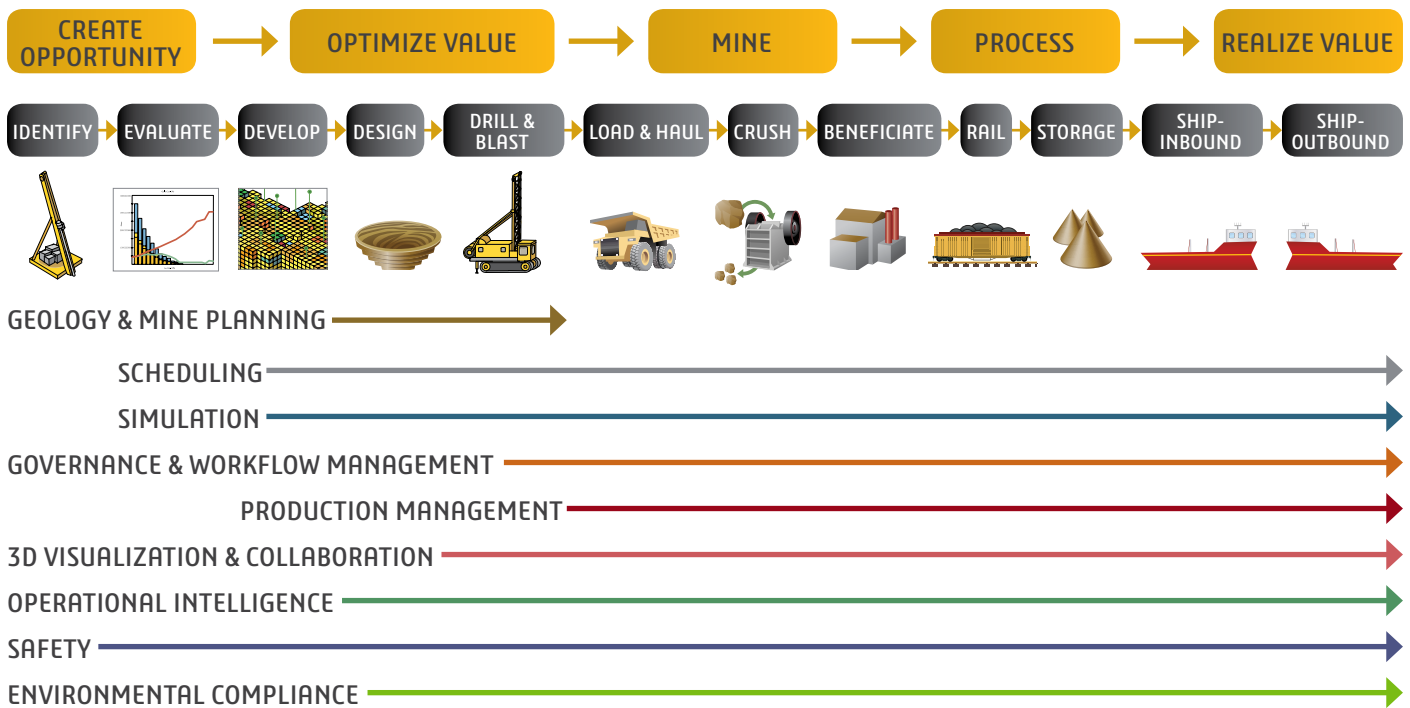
CREATE OPPORTUNITY
OPTIMIZE VALUE
MINE
PROCESS
REALIZE VALUE

IDENTIFY
EVALUATE
DEVELOP
DESIGN
DRILL & BLAST
LOAD & HAUL
CRUSH
BENEFICIATE
RAIL
STORAGE
SHIP-INBOUND
SHIP-OUTBOUND

GEOLOGY & MINE PLANNING
SCHEDULING
SIMULATION
GOVERNANCE & WORKFLOW MANAGEMENT
PRODUCTION MANAGEMENT
3D VISUALIZATION & COLLABORATION
OPERATIONAL INTELLIGENCE
SAFETY
ENVIRONMENTAL COMPLIANCE